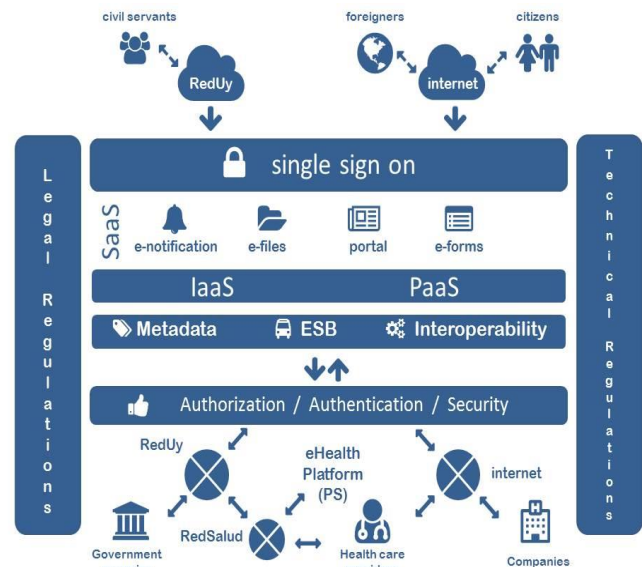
civil servants

foreigners

citizens

RedUy

internet

Legal Regulations

single sign on

SaaS

e-notification

e-files

portal

e-forms

IaaS

PaaS

Metadata

ESB

Interoperability

Technical Regulations

Authorization / Authentication / Security

RedUy

eHealth Platform (PS)

internet

RedSalud

Government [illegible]

Health care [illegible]

Companies